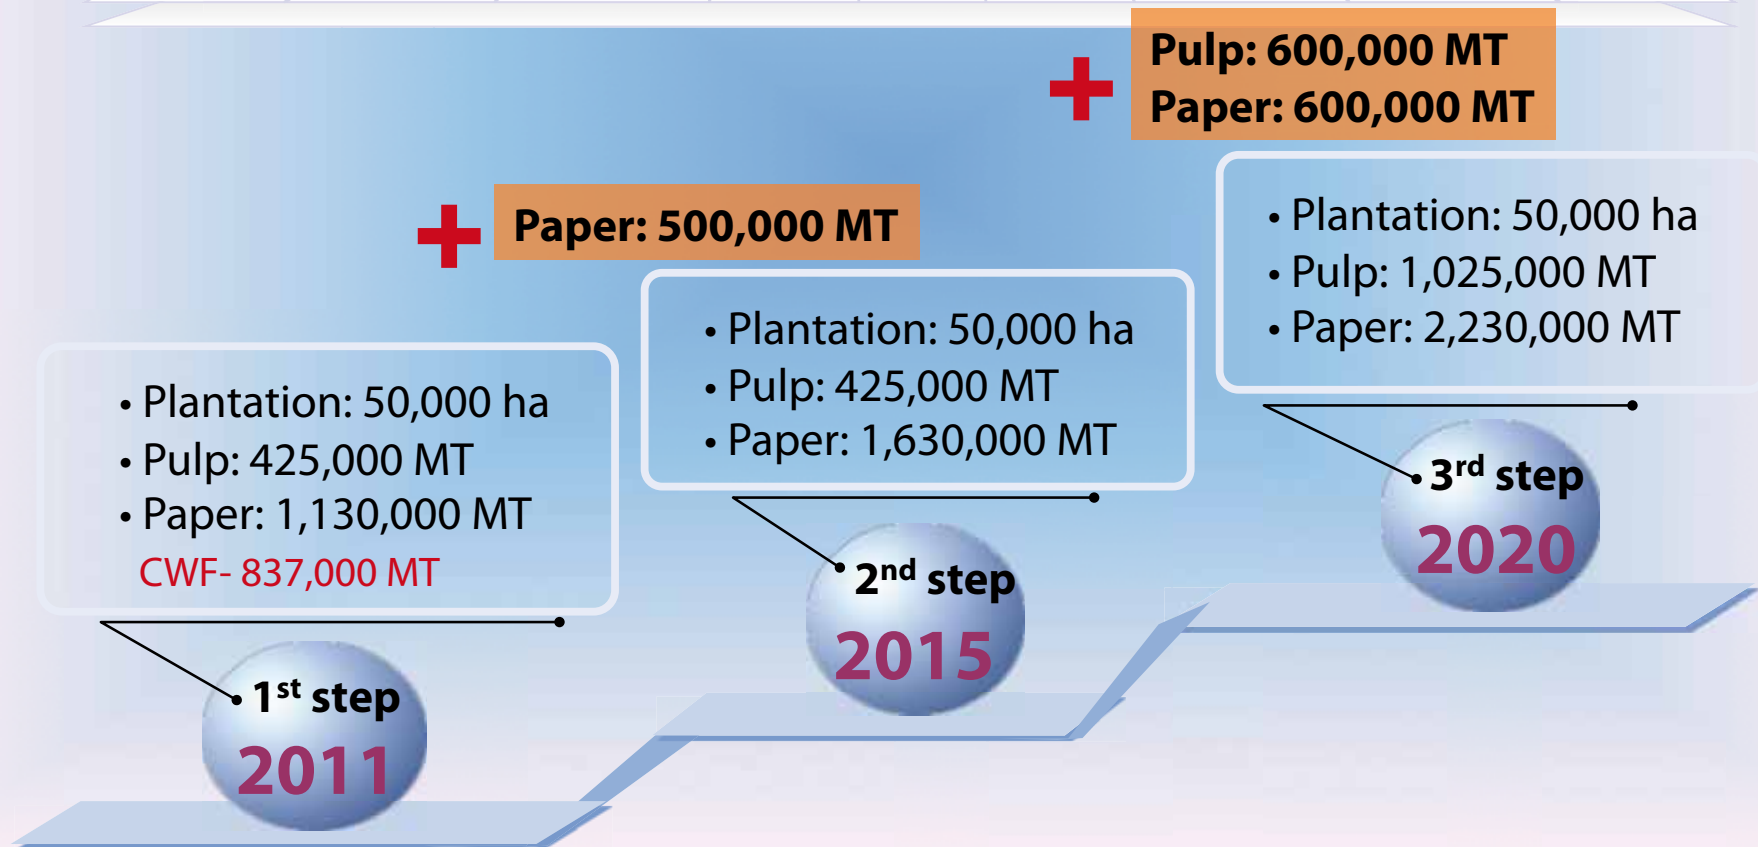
+ Pulp: 600,000 MT
Paper: 600,000 MT

• Plantation: 50,000 ha
• Pulp: 1,025,000 MT
• Paper: 2,230,000 MT

+ Paper: 500,000 MT

• Plantation: 50,000 ha
• Pulp: 425,000 MT
• Paper: 1,630,000 MT

• Plantation: 50,000 ha
• Pulp: 425,000 MT
• Paper: 1,130,000 MT
CWF- 837,000 MT

$1^{st}$ step
2011

$2^{nd}$ step
2015

$3^{rd}$ step
2020